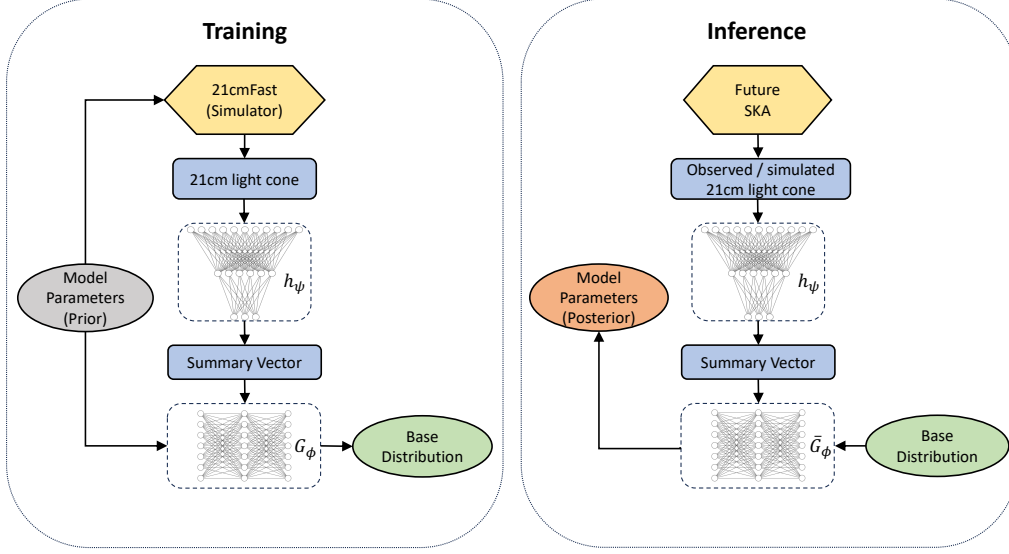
Training

21cmFast (Simulator)

21cm light cone

$h_{\psi}$

Model Parameters (Prior)

Summary Vector

$G_{\phi}$

Base Distribution

Inference

Future SKA

Observed / simulated 21cm light cone

$h_{\psi}$

Model Parameters (Posterior)

Summary Vector

$\bar{G}_{\phi}$

Base Distribution